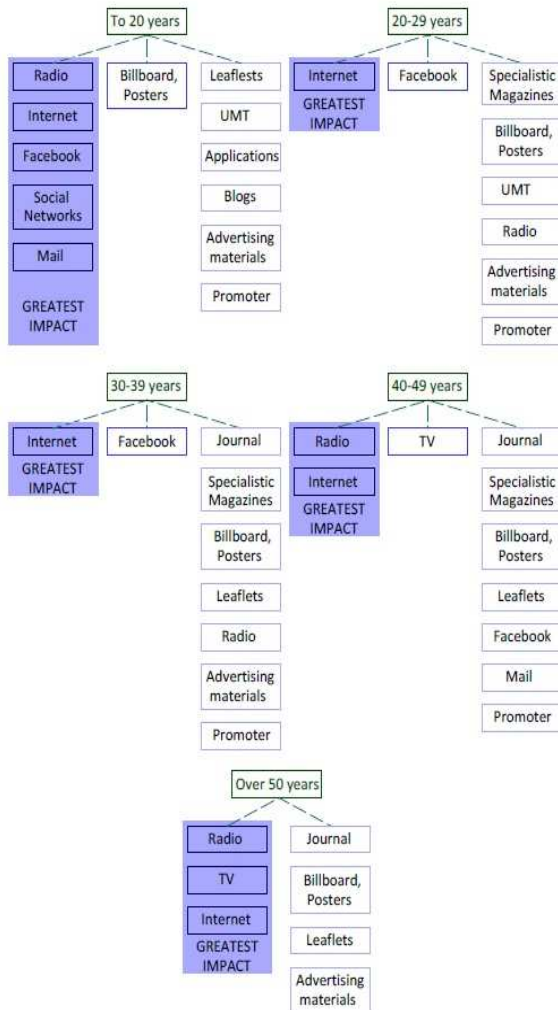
To 20 years

Radio
Internet
Facebook
Social Networks
Mail
GREATEST IMPACT

Billboard, Posters

Leaflests
UMT
Applications
Blogs
Advertising materials
Promoter

20-29 years

Internet
GREATEST IMPACT

Facebook

Specialistic Magazines
Billboard, Posters
UMT
Radio
Advertising materials
Promoter

30-39 years

Internet
GREATEST IMPACT

Facebook

Journal
Specialistic Magazines
Billboard, Posters
Leaflets
Radio
Advertising materials
Promoter

40-49 years

Radio
Internet
GREATEST IMPACT

TV

Journal
Specialistic Magazines
Billboard, Posters
Leaflets
Facebook
Mail
Promoter

Over 50 years

Radio
TV
Internet
GREATEST IMPACT

Journal
Billboard, Posters
Leaflets
Advertising materials